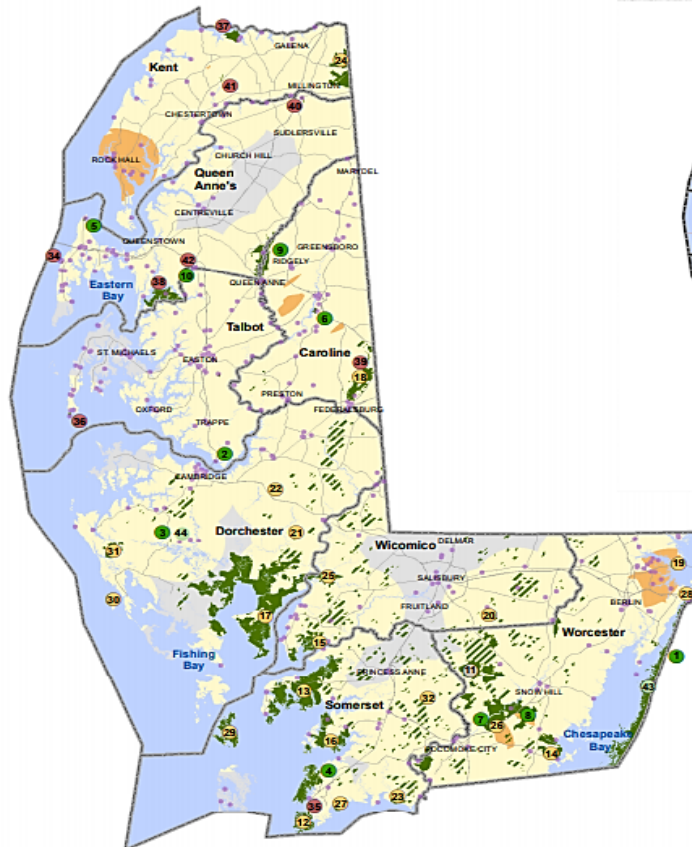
37
GALENA
24
Kent
MILLINGTON
41
40
CHESTERTOWN
SUDLERSVILLE
ROCK HALL
CHURCH HILL
MARYDEL
Queen Anne's
CENTREVILLE
5
QUEENSTOWN
9
GREENSBORO
34
42
RIDGELY
10
Eastern Bay
38
QUEEN ANNE
6
Talbot
Caroline
ST MICHAELS
EASTON
39
18
PRESTON
36
OXFORD
TRAPPE
FEDERALSBURG
2
CAMBRIDGE
22
3
44
Dorchester
21
31
Wicomico
DELMAR
25
19
SALISBURY
30
28
17
FRUITLAND
20
BERLIN
Worcester
15
Fishing Bay
1
PRINCESS ANNE
11
43
13
Somerset
32
SNOW HILL
7
8
26
29
16
POCOMOKE CITY
14
Chesapeake Bay
4
23
35
27
12